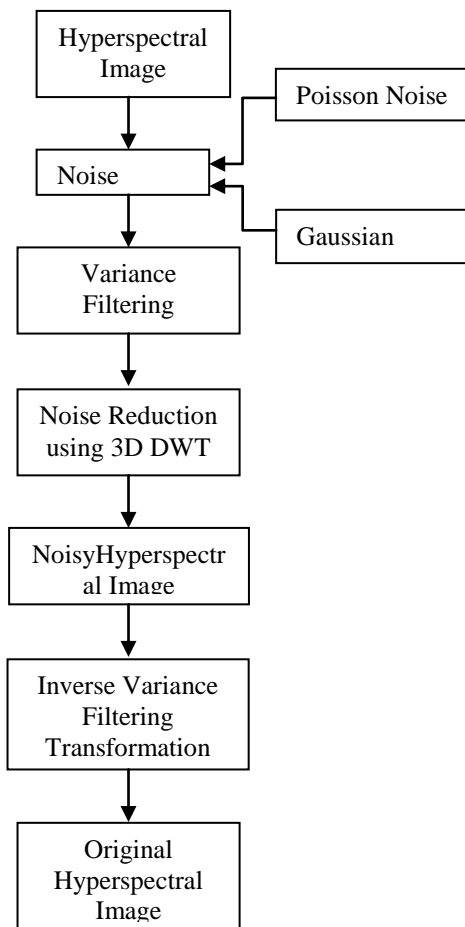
Hyperspectral Image

Poisson Noise

Noise

Gaussian

Variance Filtering

Noise Reduction using 3D DWT

NoisyHyperspectr al Image

Inverse Variance Filtering Transformation

Original Hyperspectral Image